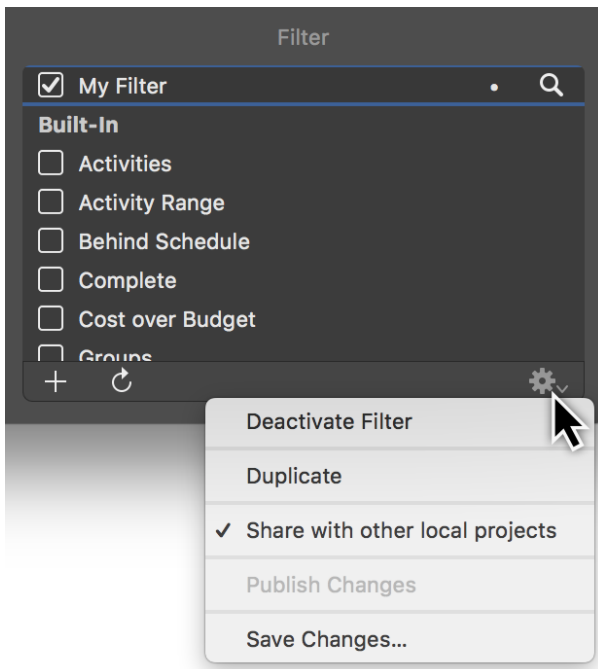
Filter

My Filter

Built-In

Activities

Activity Range

Behind Schedule

Complete

Cost over Budget

Groups

+

Deactivate Filter

Duplicate

✓ Share with other local projects

Publish Changes

Save Changes...